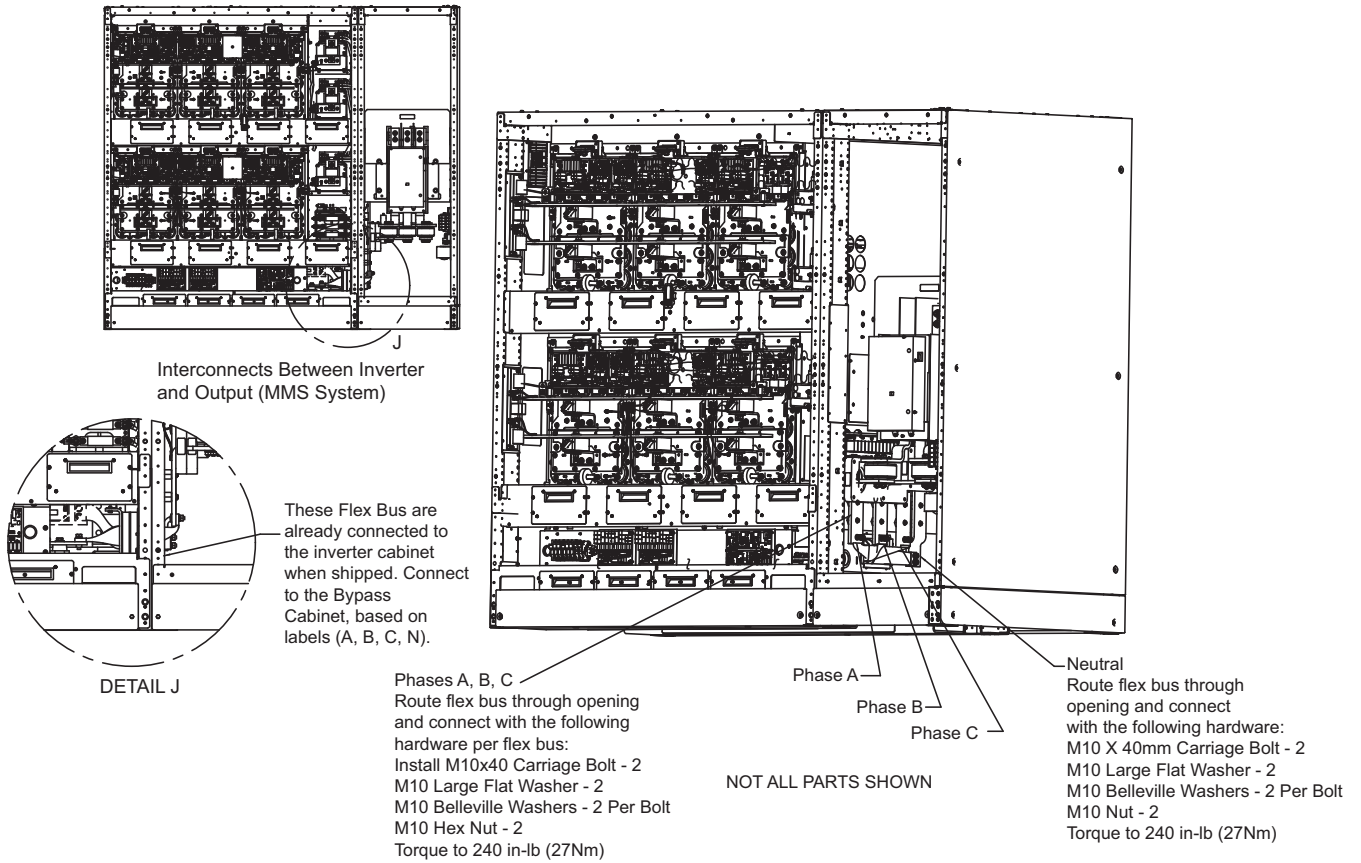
J

Interconnects Between Inverter and Output (MMS System)

These Flex Bus are already connected to the inverter cabinet when shipped. Connect to the Bypass Cabinet, based on labels (A, B, C, N).

DETAIL J

Phases A, B, C
Route flex bus through opening and connect with the following hardware per flex bus:
Install M10x40 Carriage Bolt - 2
M10 Large Flat Washer - 2
M10 Belleville Washers - 2 Per Bolt
M10 Hex Nut - 2
Torque to 240 in-lb (27Nm)

Phase A
Phase B
Phase C

NOT ALL PARTS SHOWN

Neutral
Route flex bus through opening and connect with the following hardware:
M10 X 40mm Carriage Bolt - 2
M10 Large Flat Washer - 2
M10 Belleville Washers - 2 Per Bolt
M10 Nut - 2
Torque to 240 in-lb (27Nm)